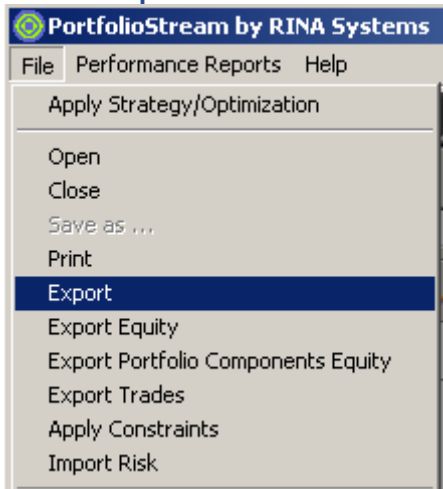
PortfolioStream by RINA Systems

File Performance Reports Help

Apply Strategy/Optimization

Open
Close
Save as ...
Print
Export
Export Equity
Export Portfolio Components Equity
Export Trades
Apply Constraints
Import Risk